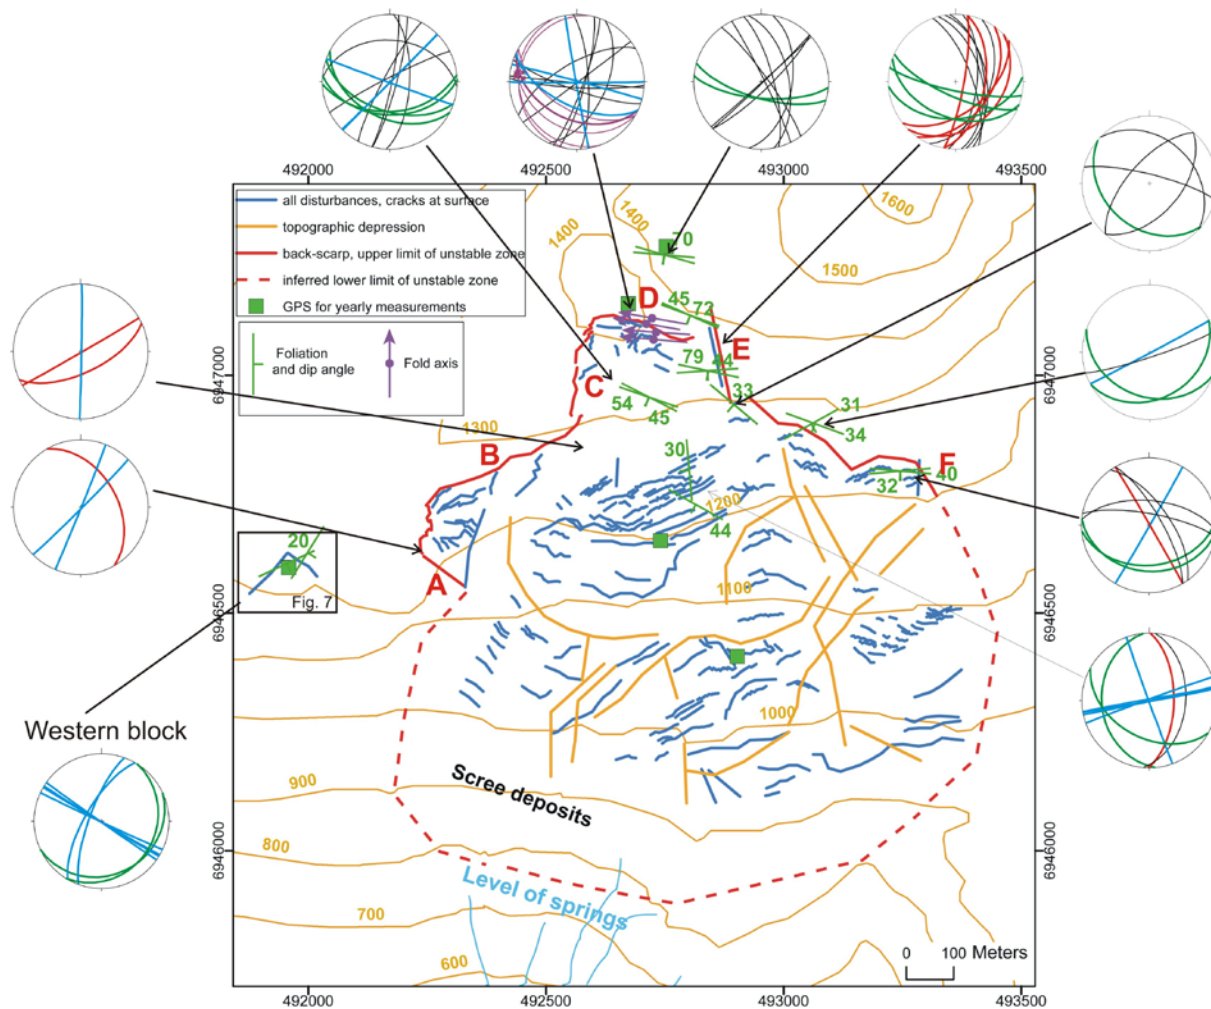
492000 492500 493000 493500

all disturbances, cracks at surface
topographic depression
back-scarp, upper limit of unstable zone
inferred lower limit of unstable zone
GPS for yearly measurements

Foliation and dip angle
Fold axis

1400
1400
1600
1500
70
D
45
72
79
44
C
54
45
33
31
34
1300
B
30
F
40
32
1200
44
20
Fig. 7
A
1100
1000
900
800
700
600

Scree deposits
Level of springs

Western block

6947000
6946500
6946000
6947000
6946500
6946000

0 100 Meters

492000 492500 493000 493500